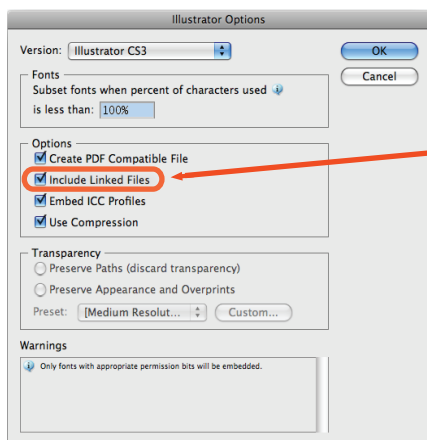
Illustrator Options

Version: Illustrator CS3

OK

Cancel

Fonts

Subset fonts when percent of characters used is less than: 100%

Options

Create PDF Compatible File

Include Linked Files

Embed ICC Profiles

Use Compression

Transparency

Preserve Paths (discard transparency)

Preserve Appearance and Overprints

Preset: [Medium Resolut...

Custom...

Warnings

Only fonts with appropriate permission bits will be embedded.